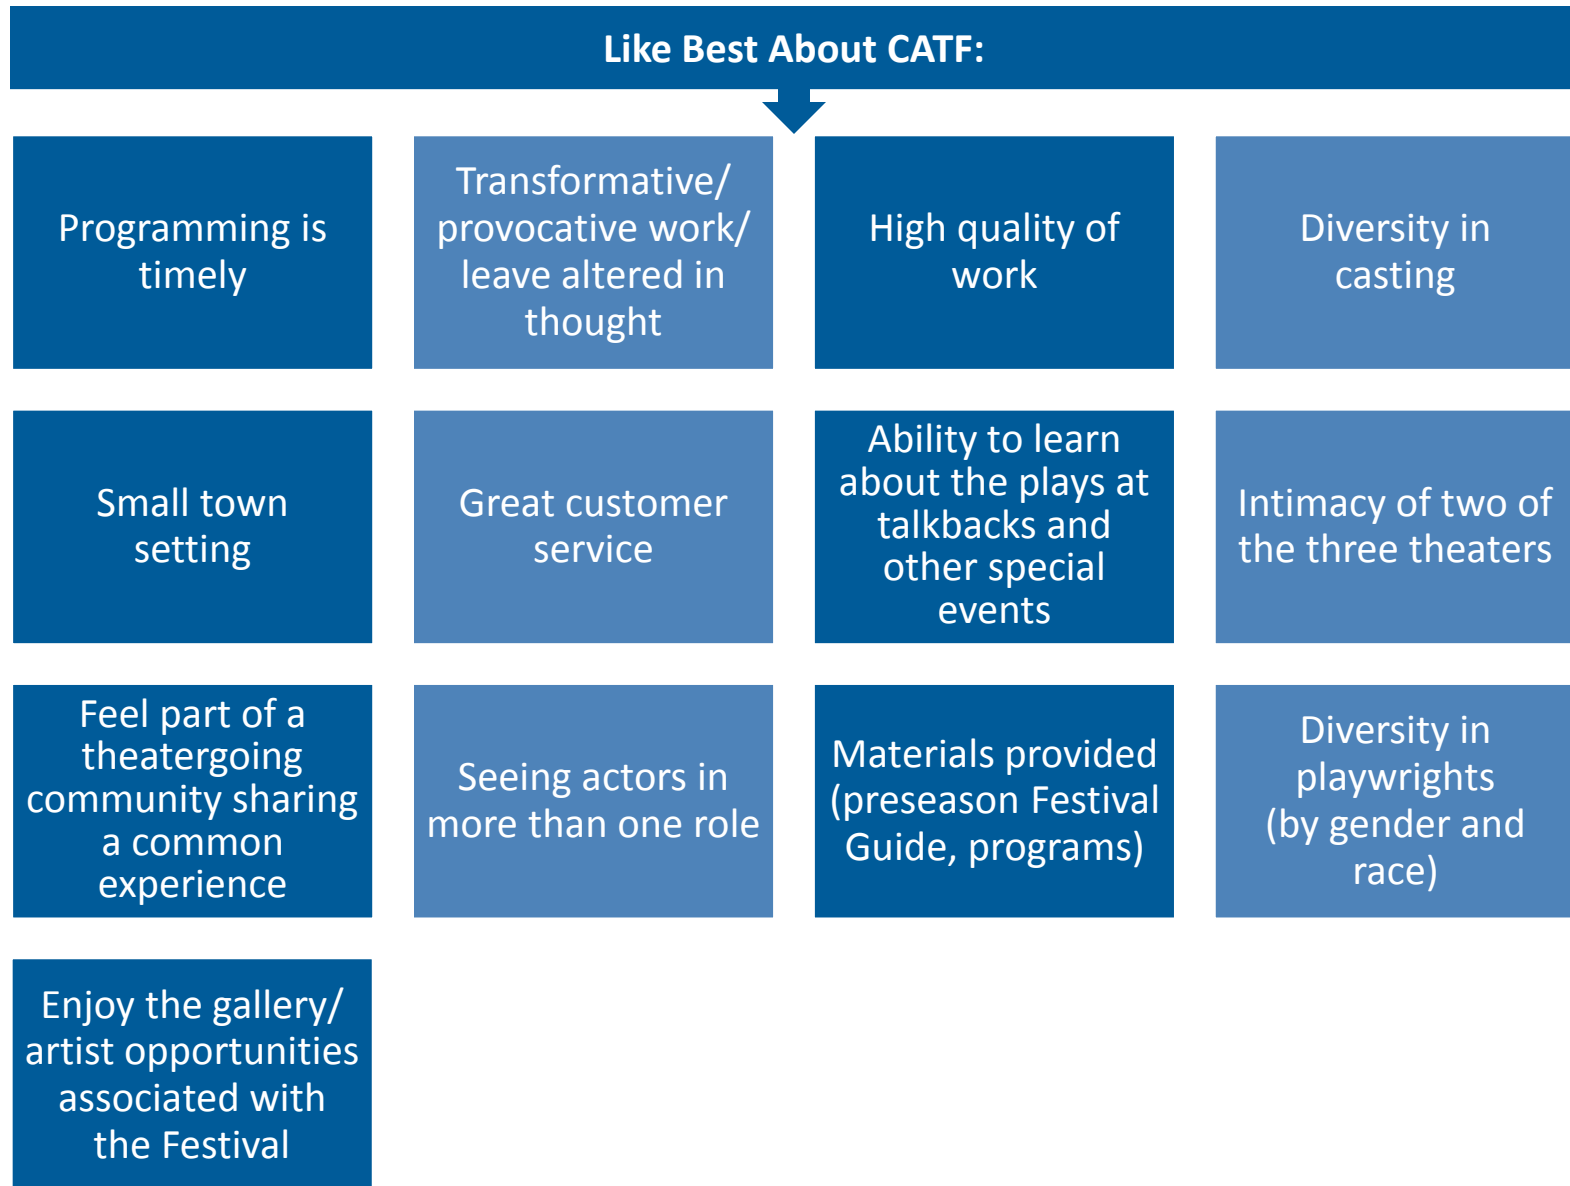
Like Best About CATF:

Programming is timely

Transformative/ provocative work/ leave altered in thought

High quality of work

Diversity in casting

Small town setting

Great customer service

Ability to learn about the plays at talkbacks and other special events

Intimacy of two of the three theaters

Feel part of a theatergoing community sharing a common experience

Seeing actors in more than one role

Materials provided (preseason Festival Guide, programs)

Diversity in playwrights (by gender and race)

Enjoy the gallery/ artist opportunities associated with the Festival